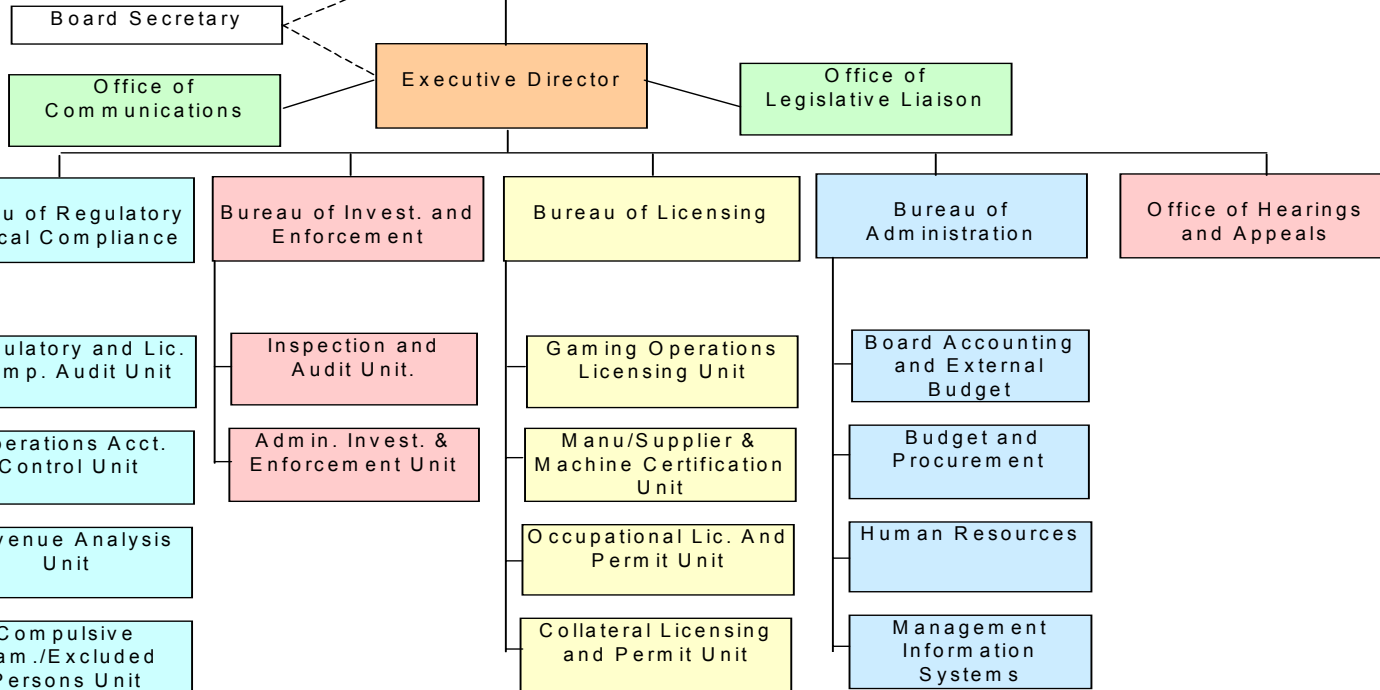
Board Secretary

Office of Communications

Executive Director

Office of Legislative Liaison

u of Regulatory cal Compliance

Bureau of Invest. and Enforcement

Bureau of Licensing

Bureau of Administration

Office of Hearings and Appeals

ulatory and Lic. mp. Audit Unit

perations Acct. Control Unit

venue Analysis Unit

Compulsive am./Excluded Persons Unit

Inspection and Audit Unit.

Admin. Invest. & Enforcement Unit

Gaming Operations Licensing Unit

Manu/Supplier & Machine Certification Unit

Occupational Lic. And Permit Unit

Collateral Licensing and Permit Unit

Board Accounting and External Budget

Budget and Procurement

Human Resources

Management Information Systems